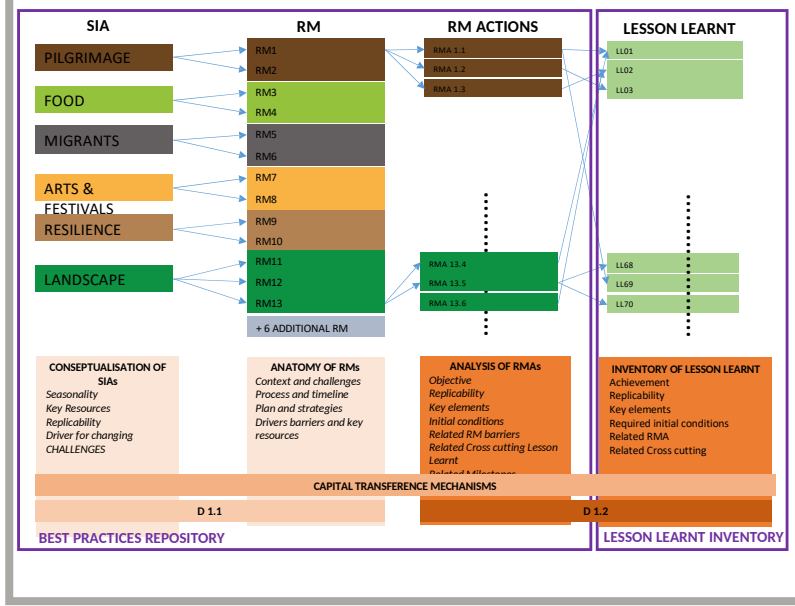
SIA

RM

RM ACTIONS

LESSON LEARNT

PILGRIMAGE

FOOD

MIGRANTS

ARTS & FESTIVALS

RESILIENCE

LANDSCAPE

RM1
RM2
RM3
RM4
RM5
RM6
RM7
RM8
RM9
RM10
RM11
RM12
RM13

+ 6 ADDITIONAL RM

RMA 1.1
RMA 1.2
RMA 1.3

RMA 13.4
RMA 13.5
RMA 13.6

LL01
LL02
LL03

LL68
LL69
LL70

CONSEPTUALISATION OF SIAs
Seasonality
Key Resources
Replicability
Driver for changing
CHALLENGES

ANATOMY OF RMs
Context and challenges
Process and timeline
Plan and strategies
Drivers barriers and key resources

ANALYSIS OF RMAs
Objective
Replicability
Key elements
Initial conditions
Related RM barriers
Related Cross cutting Lesson Learnt
Related Milestones

INVENTORY OF LESSON LEARNT
Achievement
Replicability
Key elements
Required initial conditions
Related RMA
Related Cross cutting

CAPITAL TRANSFERENCE MECHANISMS

D 1.1

D 1.2

BEST PRACTICES REPOSITORY

LESSON LEARNT INVENTORY